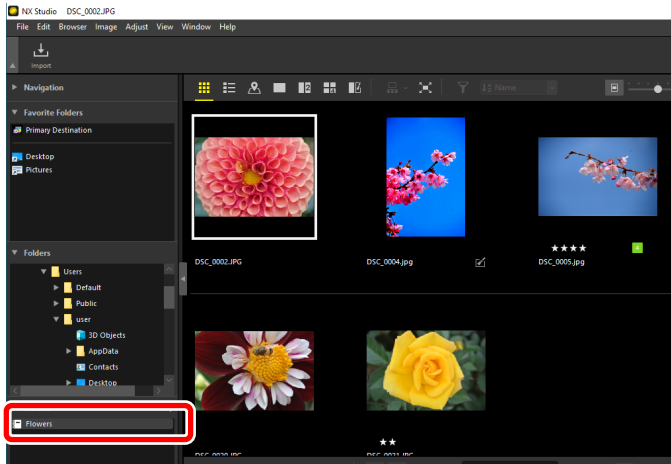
NX Studio DSC_0002.JPG

File Edit Browser Image Adjust View Window Help

Import

Navigation

Favorite Folders

Primary Destination

Desktop

Pictures

Folders

Users

Default

Public

user

3D Objects

AppData

Contacts

Desktop

Flowers

Name

DSC_0002.JPG

DSC_0004.jpg

★★★★

DSC_0005.jpg

★★